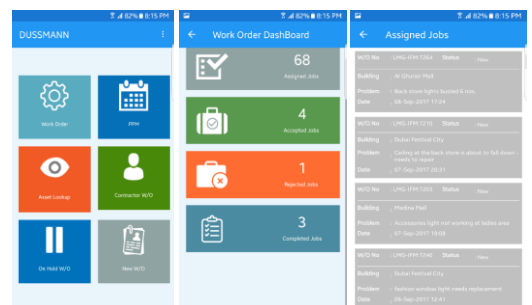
82% 8:15 PM
DUSSMANN

Work Order
PPM
Asset Lookup
Contractor W/O
On Hold W/O
New W/O

82% 8:15 PM
Work Order DashBoard

68
Assigned Jobs
4
Accepted Jobs
1
Rejected Jobs
3
Completed Jobs

82% 8:15 PM
Assigned Jobs

W/O No LMG-IFM-T264 Status New
Building Al Ghurair Mall
Problem Back store lights busted 4 nos.
Date 06-Sep-2017 17:24

W/O No LMG-IFM-T210 Status New
Building Dubai Festival City
Problem Ceiling at the back store is about to fall down needs to repair
Date 07-Sep-2017 20:31

W/O No LMG-IFM-T203 Status New
Building Marlina Mall
Problem Accessories light not working at ladies area
Date 07-Sep-2017 19:08

W/O No LMG-IFM-T240 Status New
Building Dubai Festival City
Problem fashion window light needs replacement
Date 06-Sep-2017 12:31